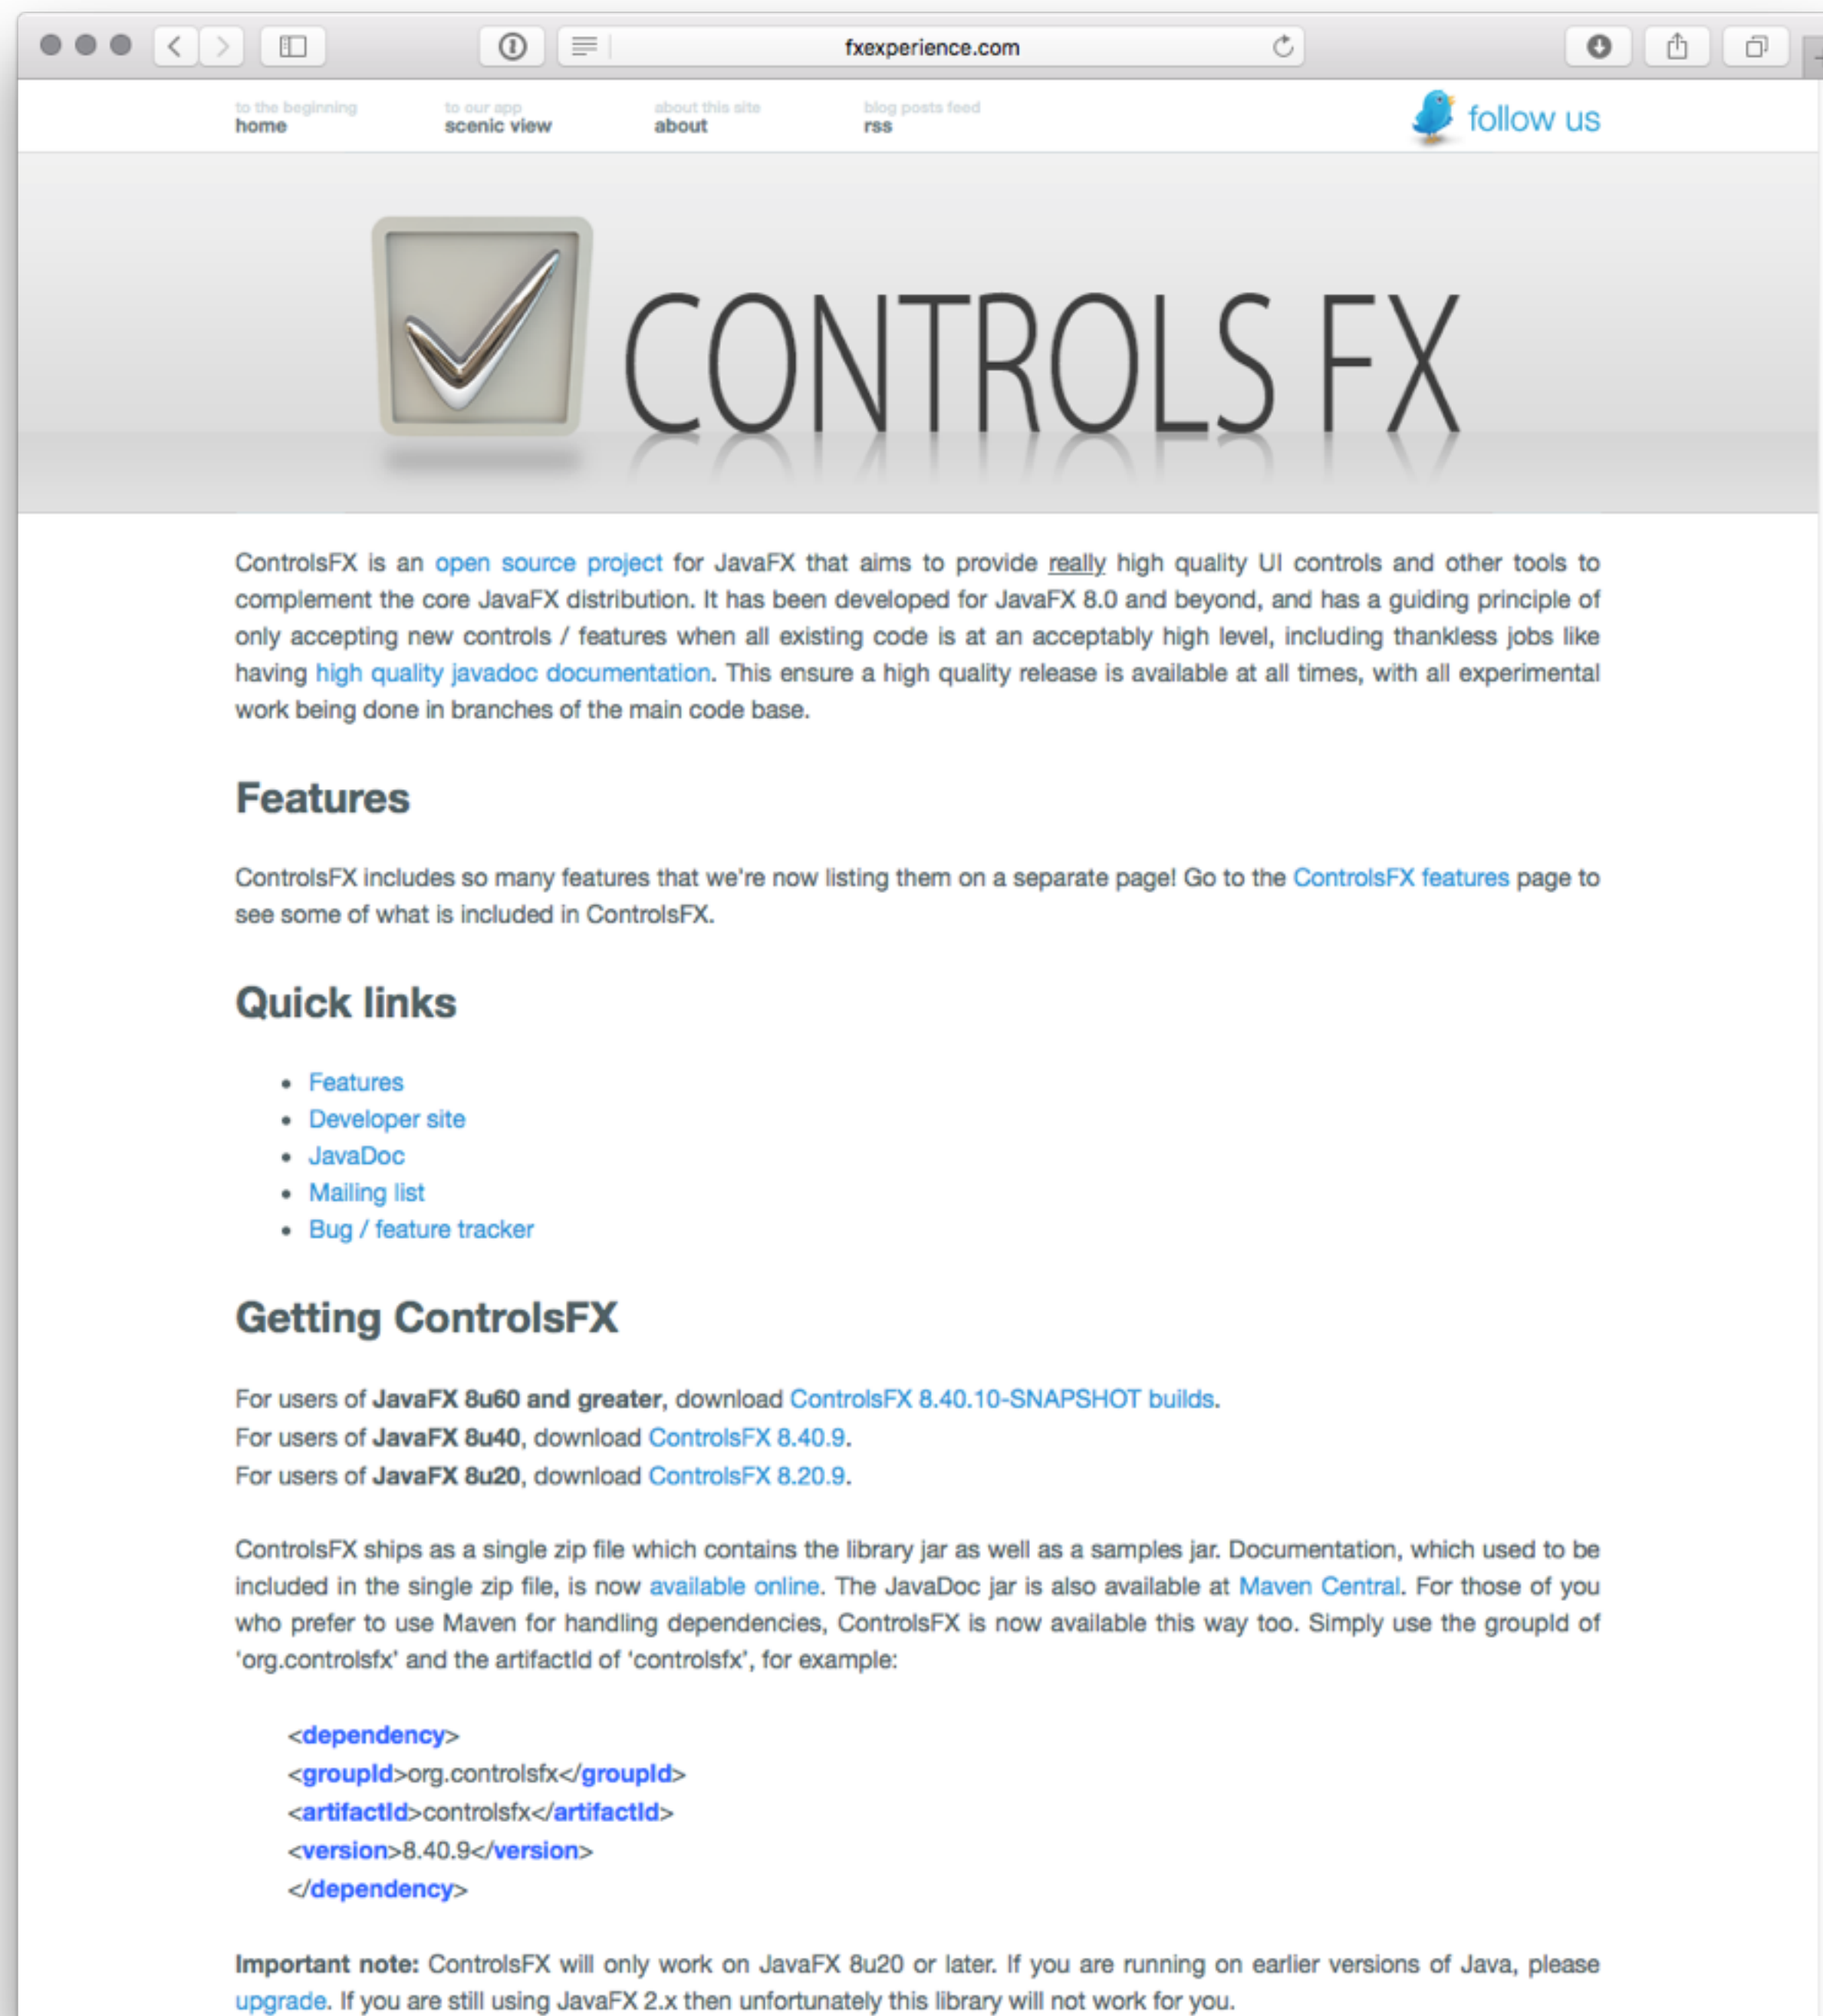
fxexperience.com

to the beginning
home

to our app
scenic view

about this site
about

blog posts feed
rss

follow us

CONTROLS FX

ControlsFX is an open source project for JavaFX that aims to provide really high quality UI controls and other tools to complement the core JavaFX distribution. It has been developed for JavaFX 8.0 and beyond, and has a guiding principle of only accepting new controls / features when all existing code is at an acceptably high level, including thankless jobs like having high quality javadoc documentation. This ensure a high quality release is available at all times, with all experimental work being done in branches of the main code base.

Features

ControlsFX includes so many features that we're now listing them on a separate page! Go to the ControlsFX features page to see some of what is included in ControlsFX.

Quick links

- Features
- Developer site
- JavaDoc
- Mailing list
- Bug / feature tracker

Getting ControlsFX

For users of **JavaFX 8u60 and greater**, download ControlsFX 8.40.10-SNAPSHOT builds.
For users of **JavaFX 8u40**, download ControlsFX 8.40.9.
For users of **JavaFX 8u20**, download ControlsFX 8.20.9.

ControlsFX ships as a single zip file which contains the library jar as well as a samples jar. Documentation, which used to be included in the single zip file, is now available online. The JavaDoc jar is also available at Maven Central. For those of you who prefer to use Maven for handling dependencies, ControlsFX is now available this way too. Simply use the groupId of 'org.controlsfx' and the artifactId of 'controlsfx', for example:

<dependency>
<groupId>org.controlsfx</groupId>
<artifactId>controlsfx</artifactId>
<version>8.40.9</version>
</dependency>

**Important note:** ControlsFX will only work on JavaFX 8u20 or later. If you are running on earlier versions of Java, please upgrade. If you are still using JavaFX 2.x then unfortunately this library will not work for you.